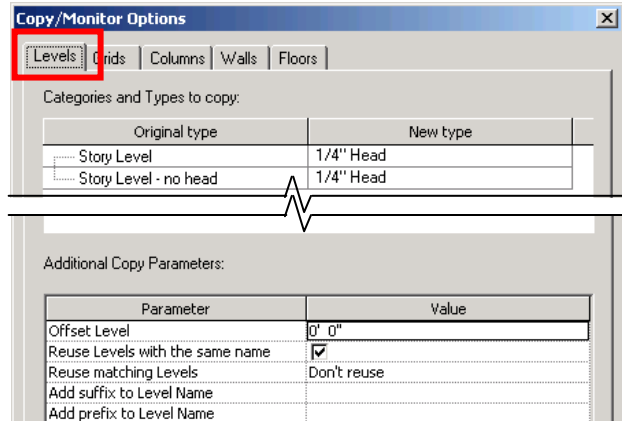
Copy/Monitor Options

Levels | Grids | Columns | Walls | Floors

Categories and Types to copy:

| Original type | New type |
|---|---|
| Story Level | 1/4" Head |
| Story Level - no head | 1/4" Head |

Additional Copy Parameters:

| Parameter | Value |
|---|---|
| Offset Level | 0' 0" |
| Reuse Levels with the same name | ☑ |
| Reuse matching Levels | Don't reuse |
| Add suffix to Level Name | |
| Add prefix to Level Name | |